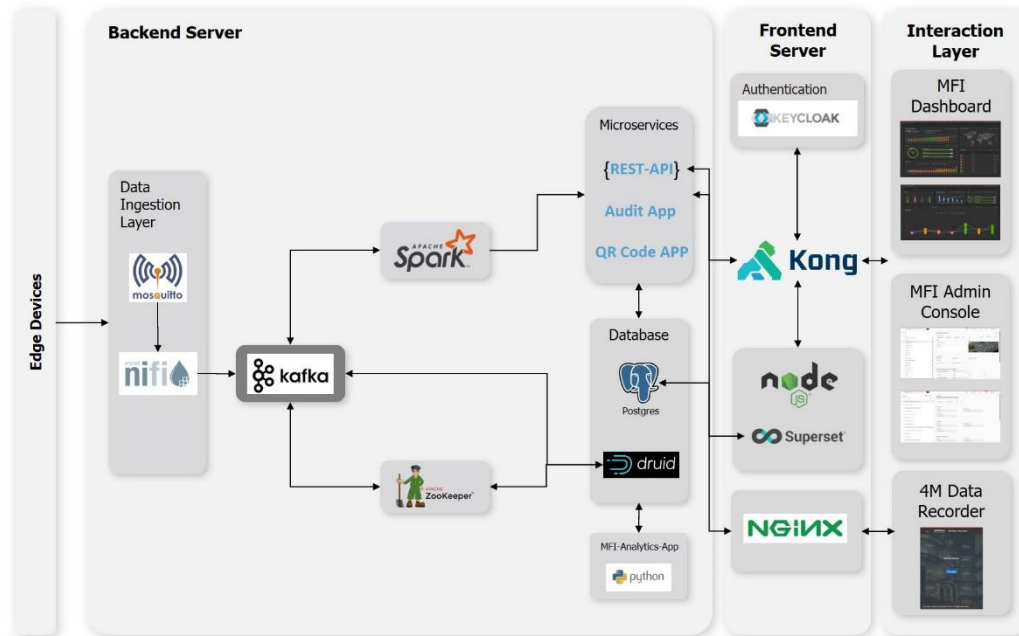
Backend Server

Frontend Server

Interaction Layer

Edge Devices

Data Ingestion Layer

mosquitto

nifi

kafka

APACHE Spark

APACHE ZooKeeper

Microservices

{REST-API}

Audit App

QR Code APP

Database

Postgres

druid

MFI-Analytics-App

python

Authentication

KEYCLOAK

Kong

node js

Superset

NGINX

MFI Dashboard

MFI Admin Console

4M Data Recorder